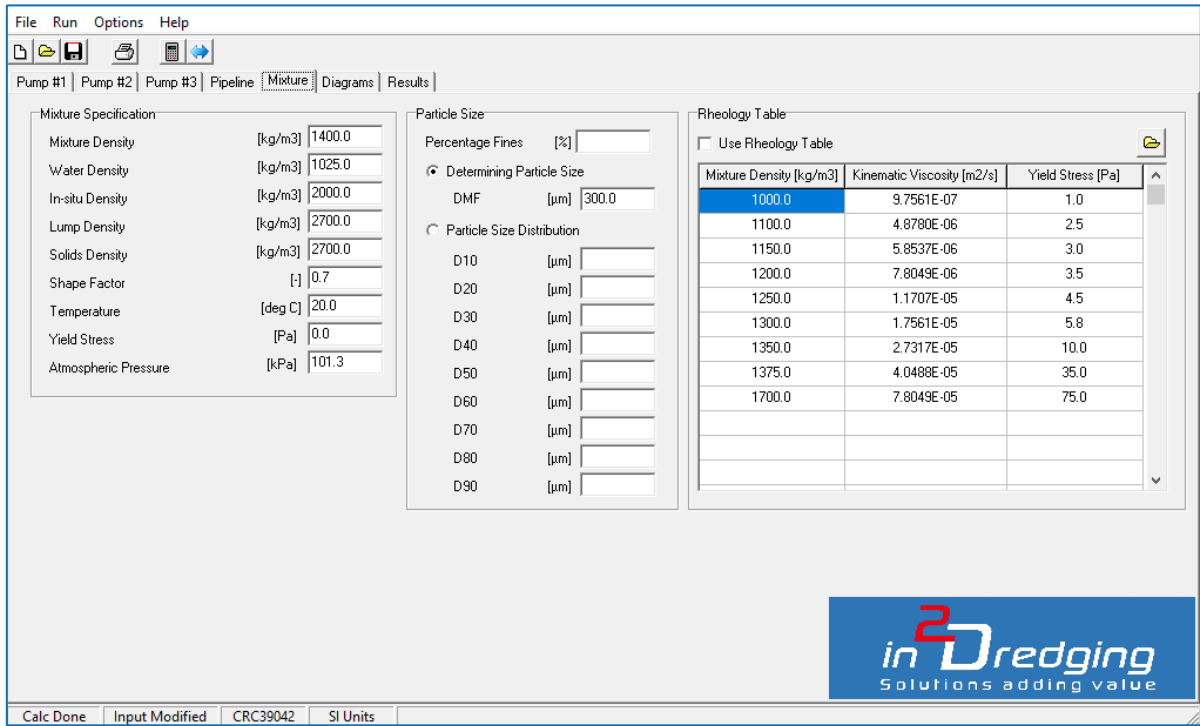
File Run Options Help

Pump #1 | Pump #2 | Pump #3 | Pipeline | Mixture | Diagrams | Results

Mixture Specification

Mixture Density [kg/m3] 1400.0
Water Density [kg/m3] 1025.0
In-situ Density [kg/m3] 2000.0
Lump Density [kg/m3] 2700.0
Solids Density [kg/m3] 2700.0
Shape Factor [-] 0.7
Temperature [deg C] 20.0
Yield Stress [Pa] 0.0
Atmospheric Pressure [kPa] 101.3

Particle Size

Percentage Fines [%]
Determining Particle Size
DMF [µm] 300.0
Particle Size Distribution
D10 [µm]
D20 [µm]
D30 [µm]
D40 [µm]
D50 [µm]
D60 [µm]
D70 [µm]
D80 [µm]
D90 [µm]

Rheology Table

Use Rheology Table

| Mixture Density [kg/m3] | Kinematic Viscosity [m2/s] | Yield Stress [Pa] |
|---|---|---|
| 1000.0 | 9.7561E-07 | 1.0 |
| 1100.0 | 4.8780E-06 | 2.5 |
| 1150.0 | 5.8537E-06 | 3.0 |
| 1200.0 | 7.8049E-06 | 3.5 |
| 1250.0 | 1.1707E-05 | 4.5 |
| 1300.0 | 1.7561E-05 | 5.8 |
| 1350.0 | 2.7317E-05 | 10.0 |
| 1375.0 | 4.0488E-05 | 35.0 |
| 1700.0 | 7.8049E-05 | 75.0 |

in2Dredging
Solutions adding value

Calc Done | Input Modified | CRC39042 | SI Units